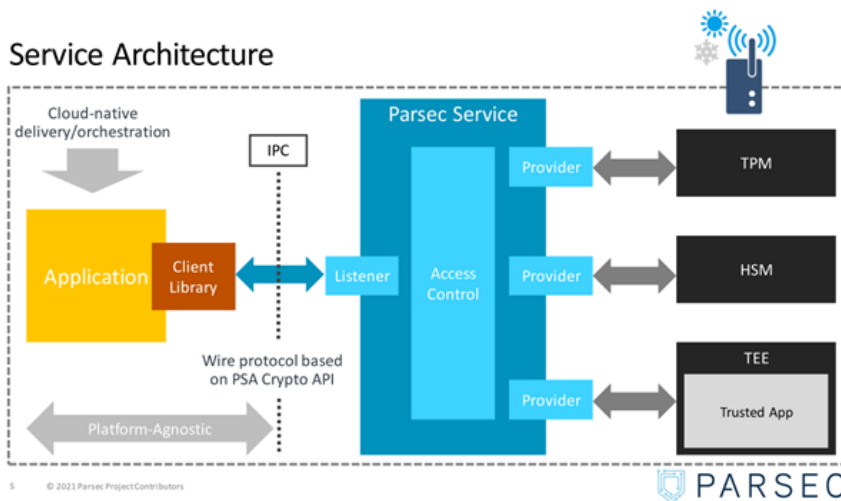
Service Architecture

Cloud-native delivery/orchestration

IPC

Application

Client Library

Wire protocol based on PSA Crypto API

Platform-Agnostic

Parsec Service

Listener

Access Control

Provider

Provider

Provider

TPM

HSM

TEE

Trusted App

5 © 2021 Parsec Project Contributors

PARSEC